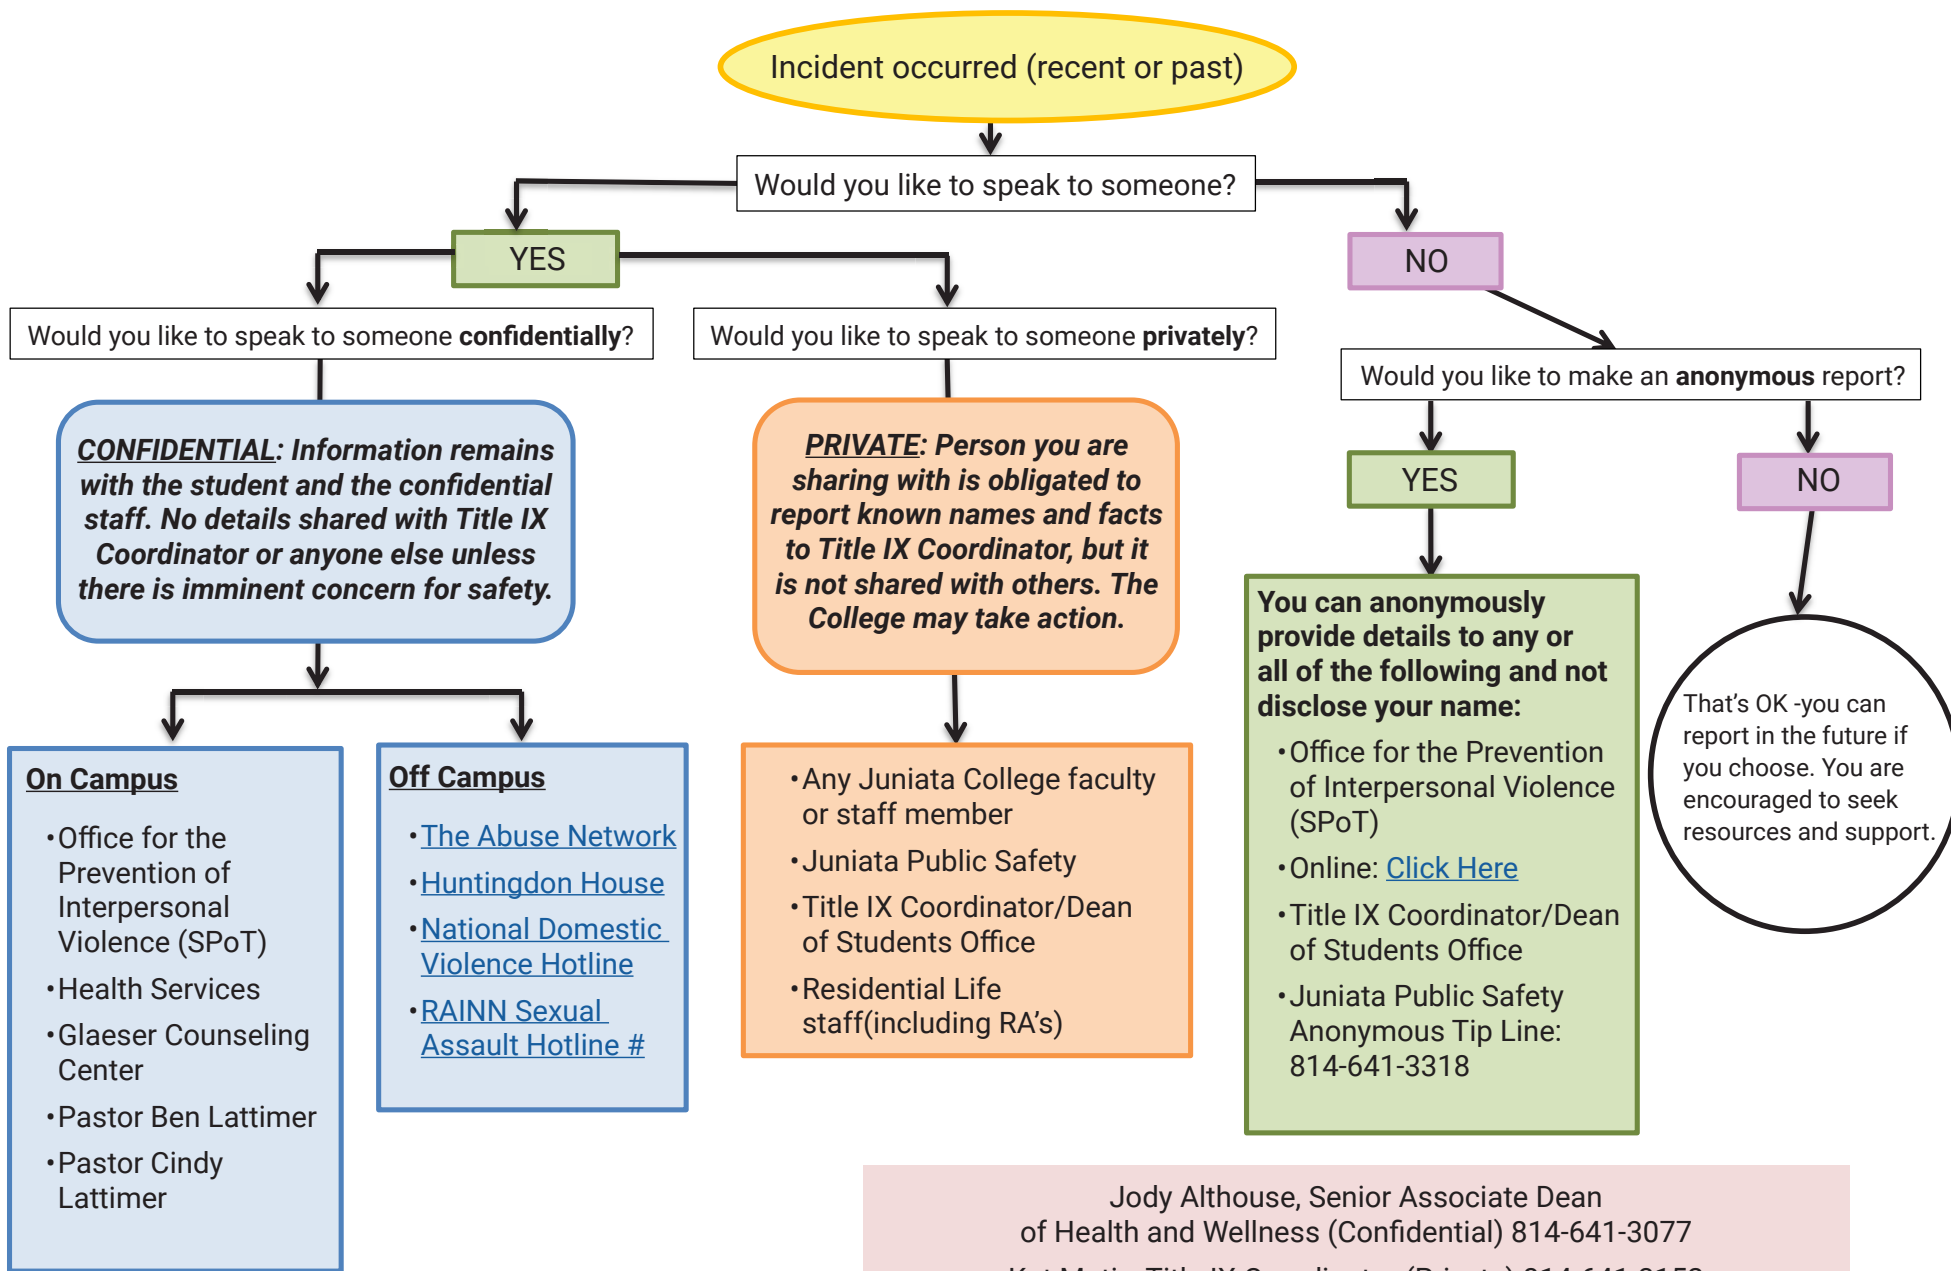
Incident occurred (recent or past)

Would you like to speak to someone?

YES

NO

Would you like to speak to someone **confidentially**?

Would you like to speak to someone **privately**?

Would you like to make an **anonymous** report?

***CONFIDENTIAL*: Information remains with the student and the confidential staff. No details shared with Title IX Coordinator or anyone else unless there is imminent concern for safety.**

***PRIVATE*: Person you are sharing with is obligated to report known names and facts to Title IX Coordinator, but it is not shared with others. The College may take action.**

YES

NO

**On Campus**

- Office for the Prevention of Interpersonal Violence (SPoT)
- Health Services
- Glaeser Counseling Center
- Pastor Ben Lattimer
- Pastor Cindy Lattimer

**Off Campus**

- The Abuse Network
- Huntingdon House
- National Domestic Violence Hotline
- RAINN Sexual Assault Hotline #

- Any Juniata College faculty or staff member
- Juniata Public Safety
- Title IX Coordinator/Dean of Students Office
- Residential Life staff(including RA's)

**You can anonymously provide details to any or all of the following and not disclose your name:**

- Office for the Prevention of Interpersonal Violence (SPoT)
- Online: Click Here
- Title IX Coordinator/Dean of Students Office
- Juniata Public Safety Anonymous Tip Line: 814-641-3318

That's OK -you can report in the future if you choose. You are encouraged to seek resources and support.

Jody Althouse, Senior Associate Dean of Health and Wellness (Confidential) 814-641-3077

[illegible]